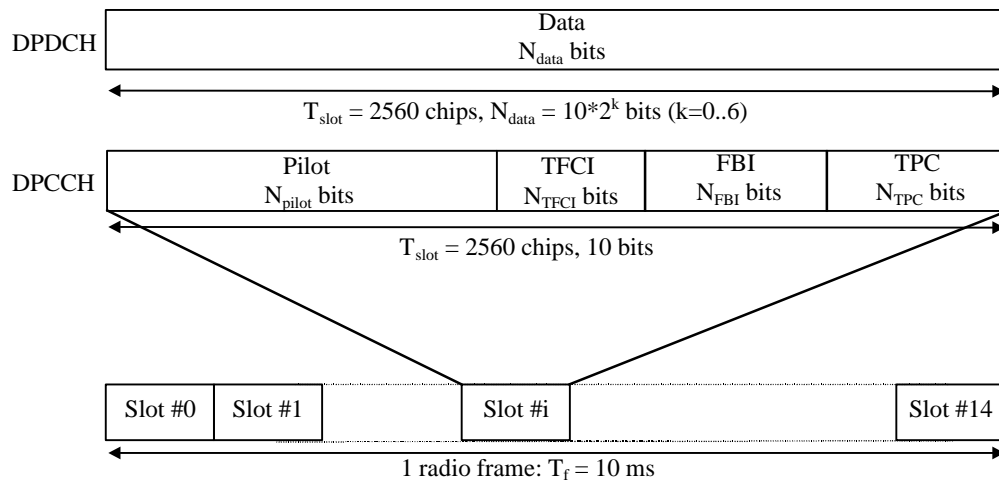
DPDCH

Data
$N_{data}$ bits

$T_{slot}$ = 2560 chips, $N_{data} = 10*2^k$ bits (k=0..6)

DPCCH

Pilot
$N_{pilot}$ bits

TFCI
$N_{TFCI}$ bits

FBI
$N_{FBI}$ bits

TPC
$N_{TPC}$ bits

$T_{slot}$ = 2560 chips, 10 bits

Slot #0

Slot #1

Slot #i

Slot #14

1 radio frame: $T_f$ = 10 ms